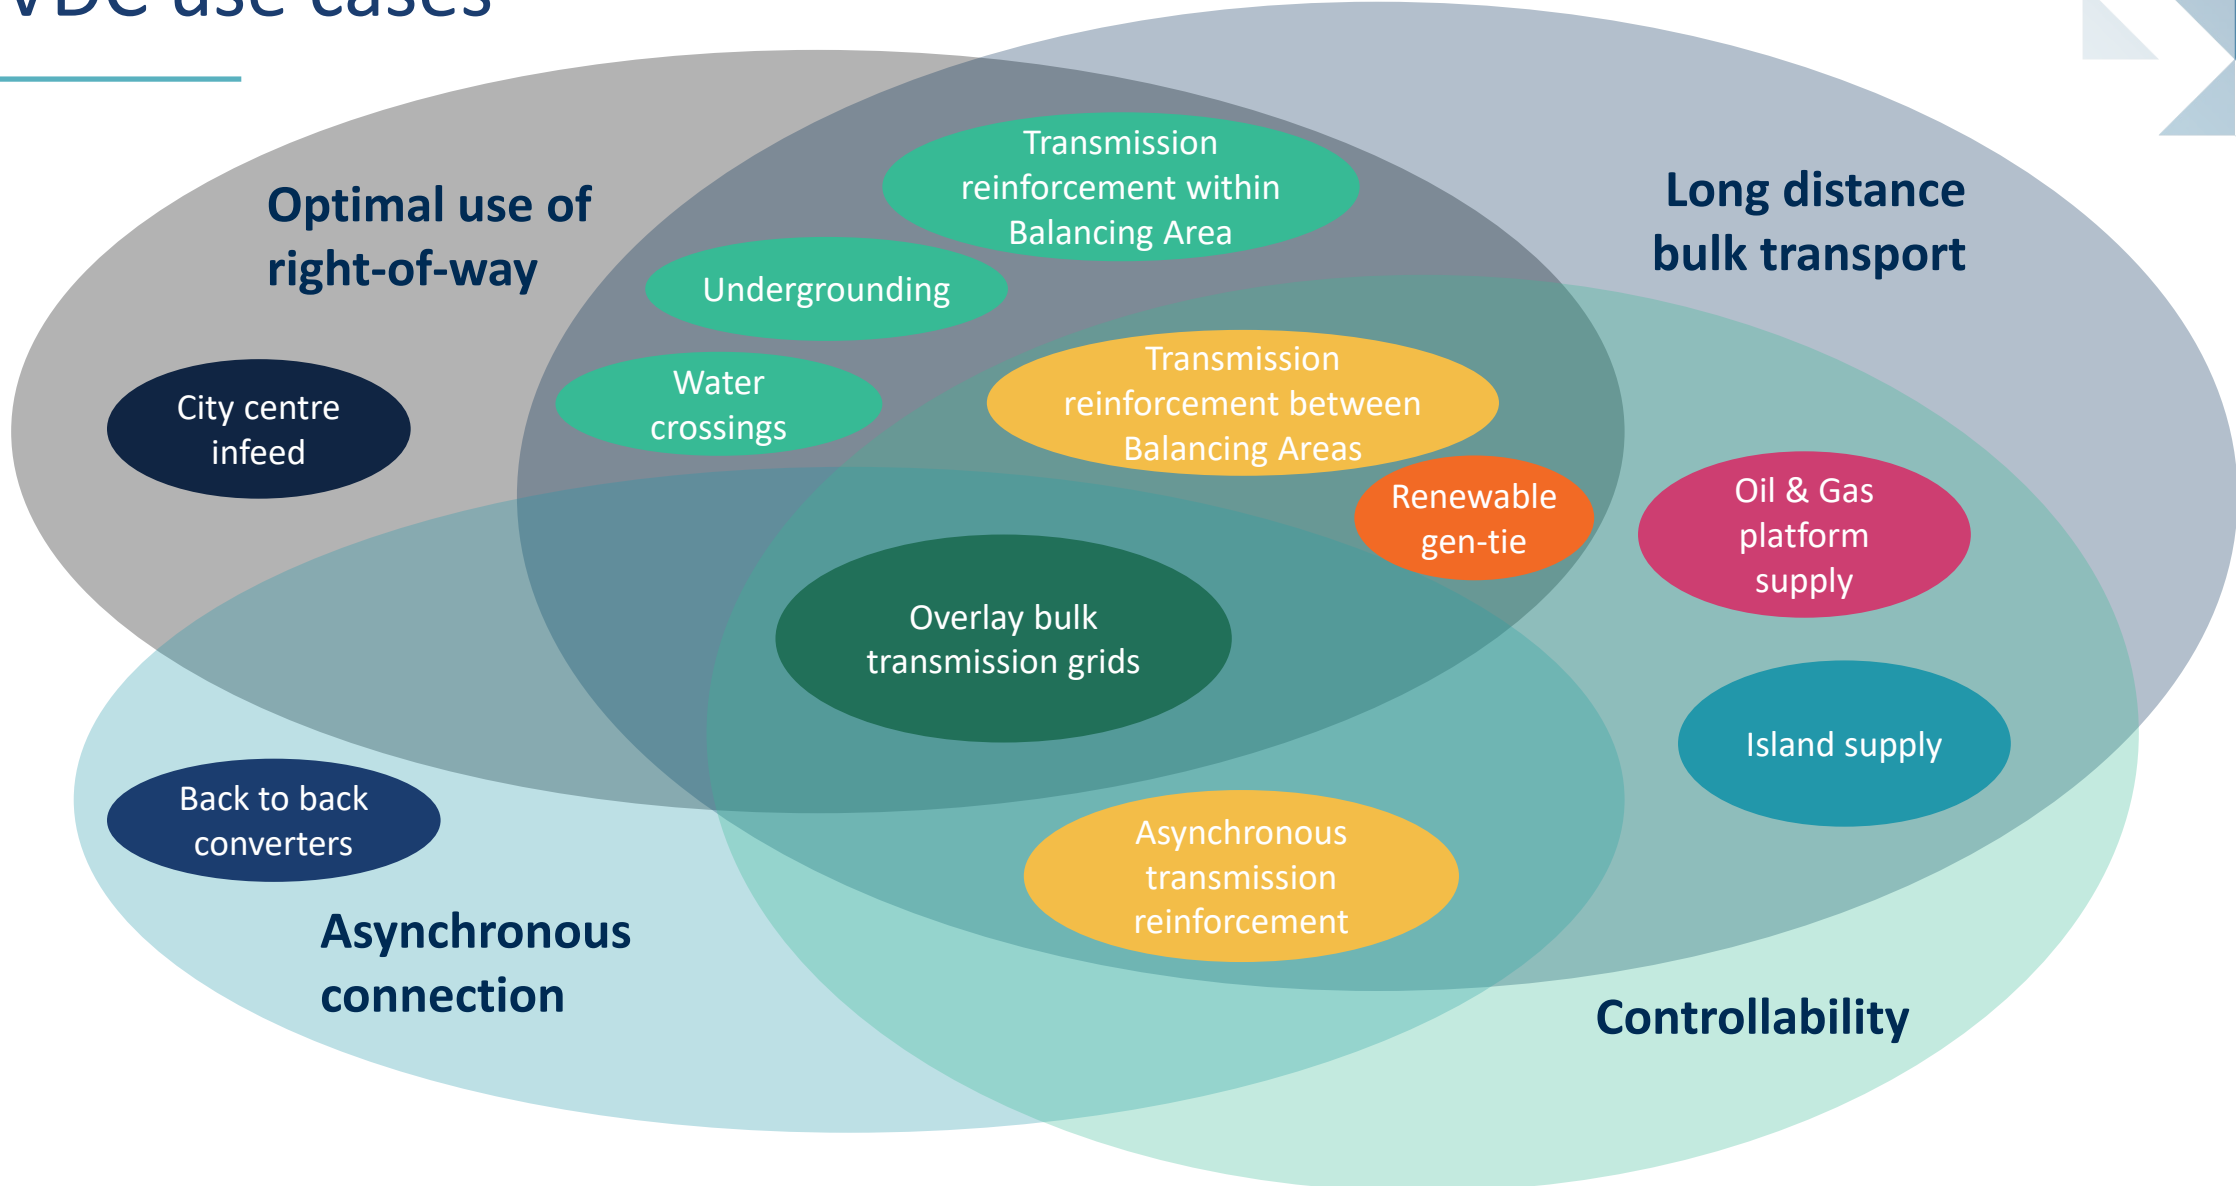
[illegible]

Optimal use of right-of-way

Transmission reinforcement within Balancing Area

Long distance bulk transport

Undergrounding

City centre infeed

Water crossings

Transmission reinforcement between Balancing Areas

Renewable gen-tie

Oil & Gas platform supply

Overlay bulk transmission grids

Island supply

Back to back converters

Asynchronous transmission reinforcement

Asynchronous connection

Controllability